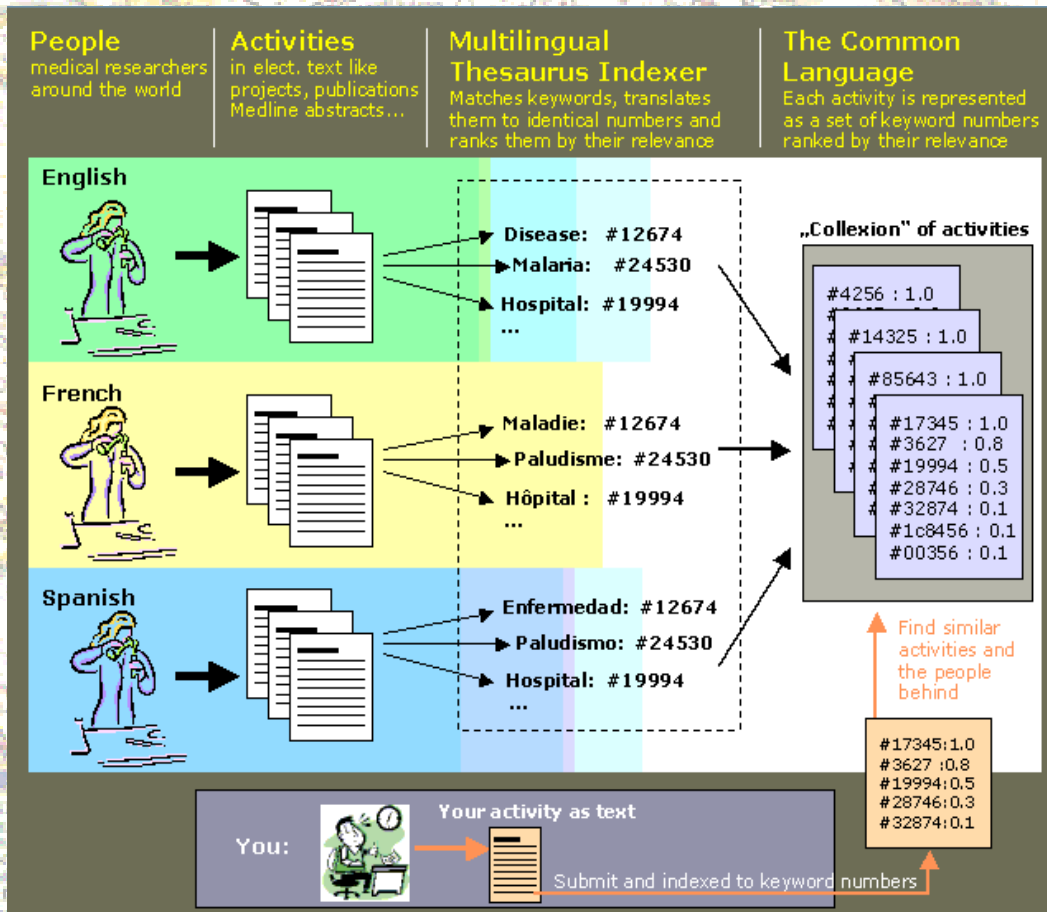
People
medical researchers around the world

Activities
in elect. text like projects, publications Medline abstracts...

Multilingual Thesaurus Indexer
Matches keywords, translates them to identical numbers and ranks them by their relevance

The Common Language
Each activity is represented as a set of keyword numbers ranked by their relevance

English

Disease: #12674
Malaria: #24530
Hospital: #19994
...

French

Maladie: #12674
Paludisme: #24530
Hôpital : #19994
...

Spanish

Enfermedad: #12674
Paludismo: #24530
Hospital: #19994
...

„Collexion" of activities

#4256 : 1.0
#14325 : 1.0
#85643 : 1.0
#17345 : 1.0
#3627 : 0.8
#19994 : 0.5
#28746 : 0.3
#32874 : 0.1
#1c8456 : 0.1
#00356 : 0.1

Find similar activities and the people behind

#17345:1.0
#3627 :0.8
#19994:0.5
#28746:0.3
#32874:0.1

You:

Your activity as text

Submit and indexed to keyword numbers